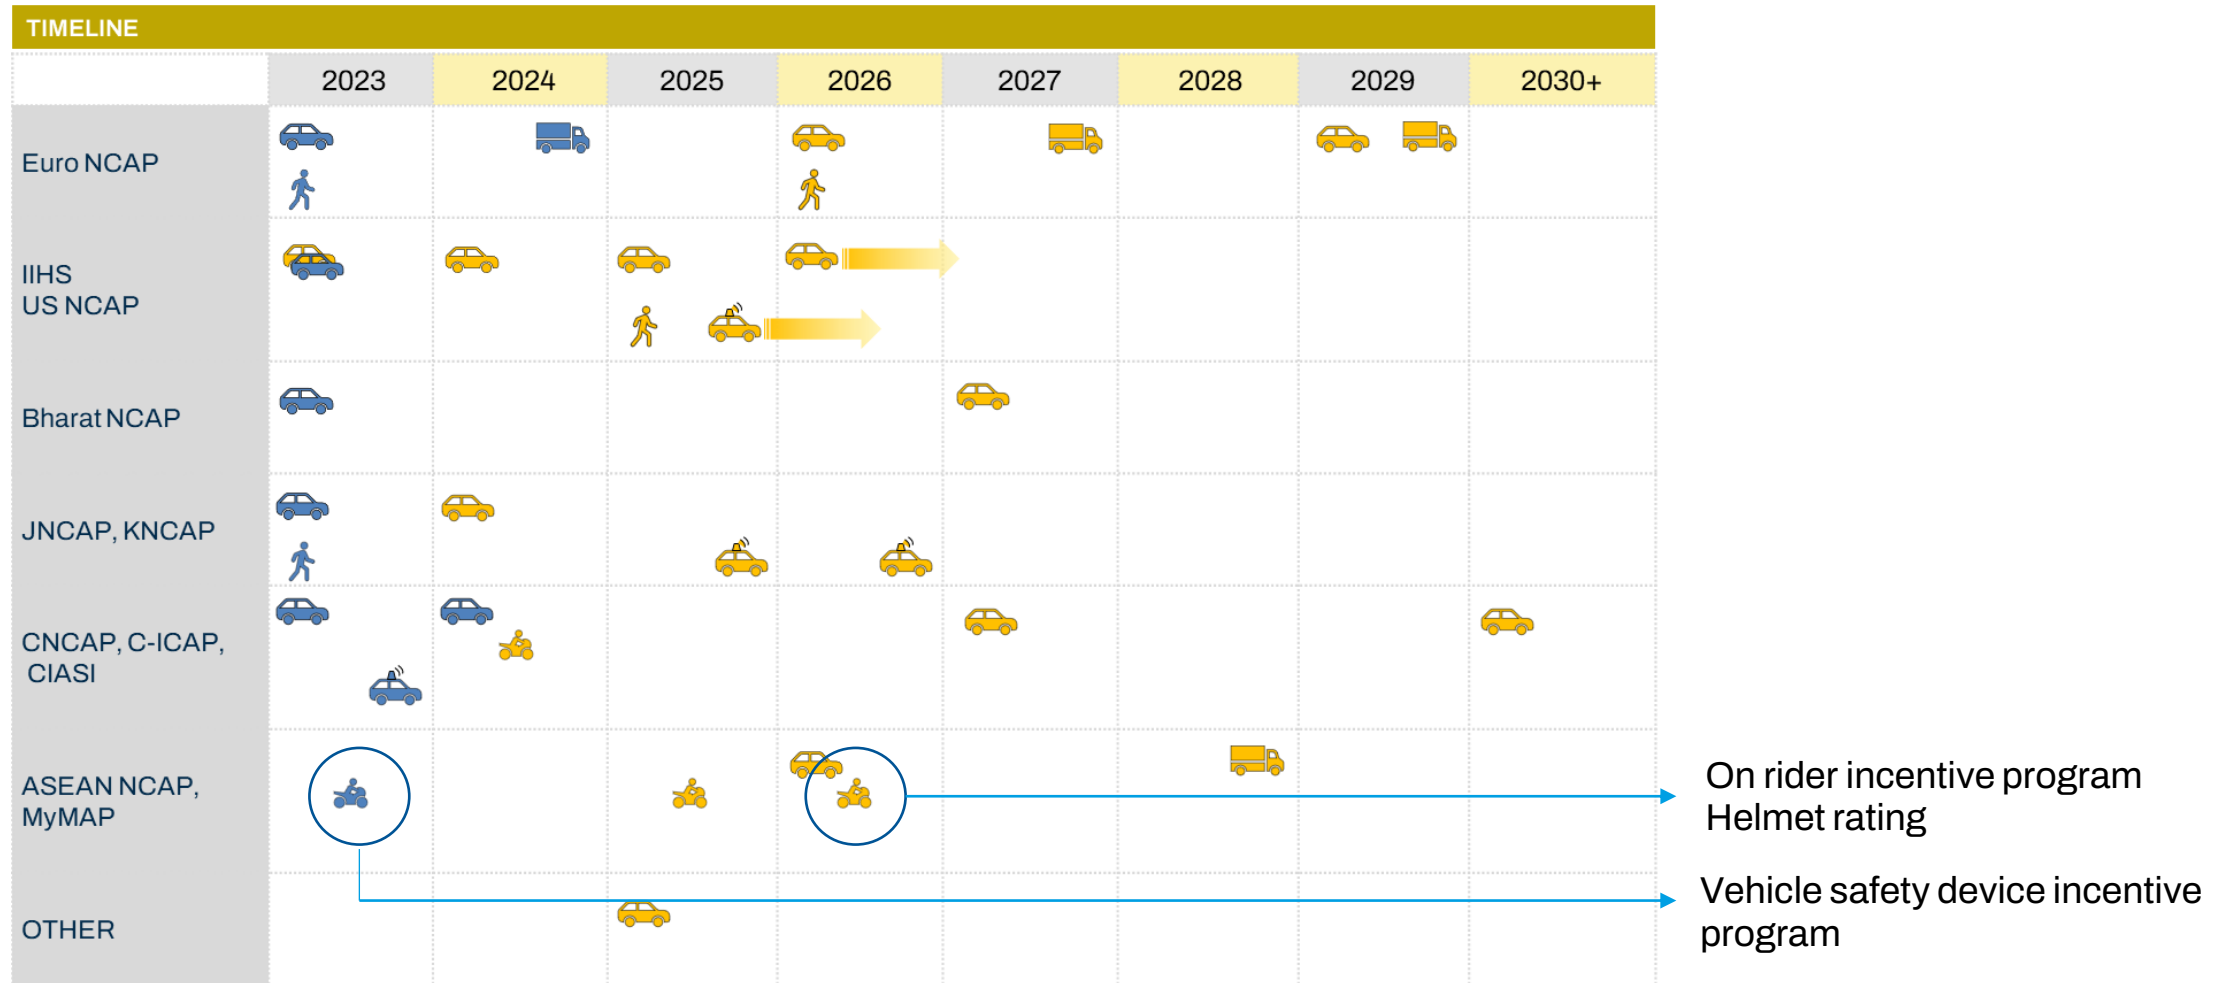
TIMELINE

|  | 2023 | 2024 | 2025 | 2026 | 2027 | 2028 | 2029 | 2030+ |
|---|---|---|---|---|---|---|---|---|
| Euro NCAP | | | | | | | | |
| IIHS US NCAP | | | | | | | | |
| Bharat NCAP | | | | | | | | |
| JNCAP, KNCAP | | | | | | | | |
| CNCAP, C-ICAP, CIASI | | | | | | | | |
| ASEAN NCAP, MyMAP | | | | | | | | |
| OTHER | | | | | | | | |

On rider incentive program
Helmet rating

Vehicle safety device incentive program